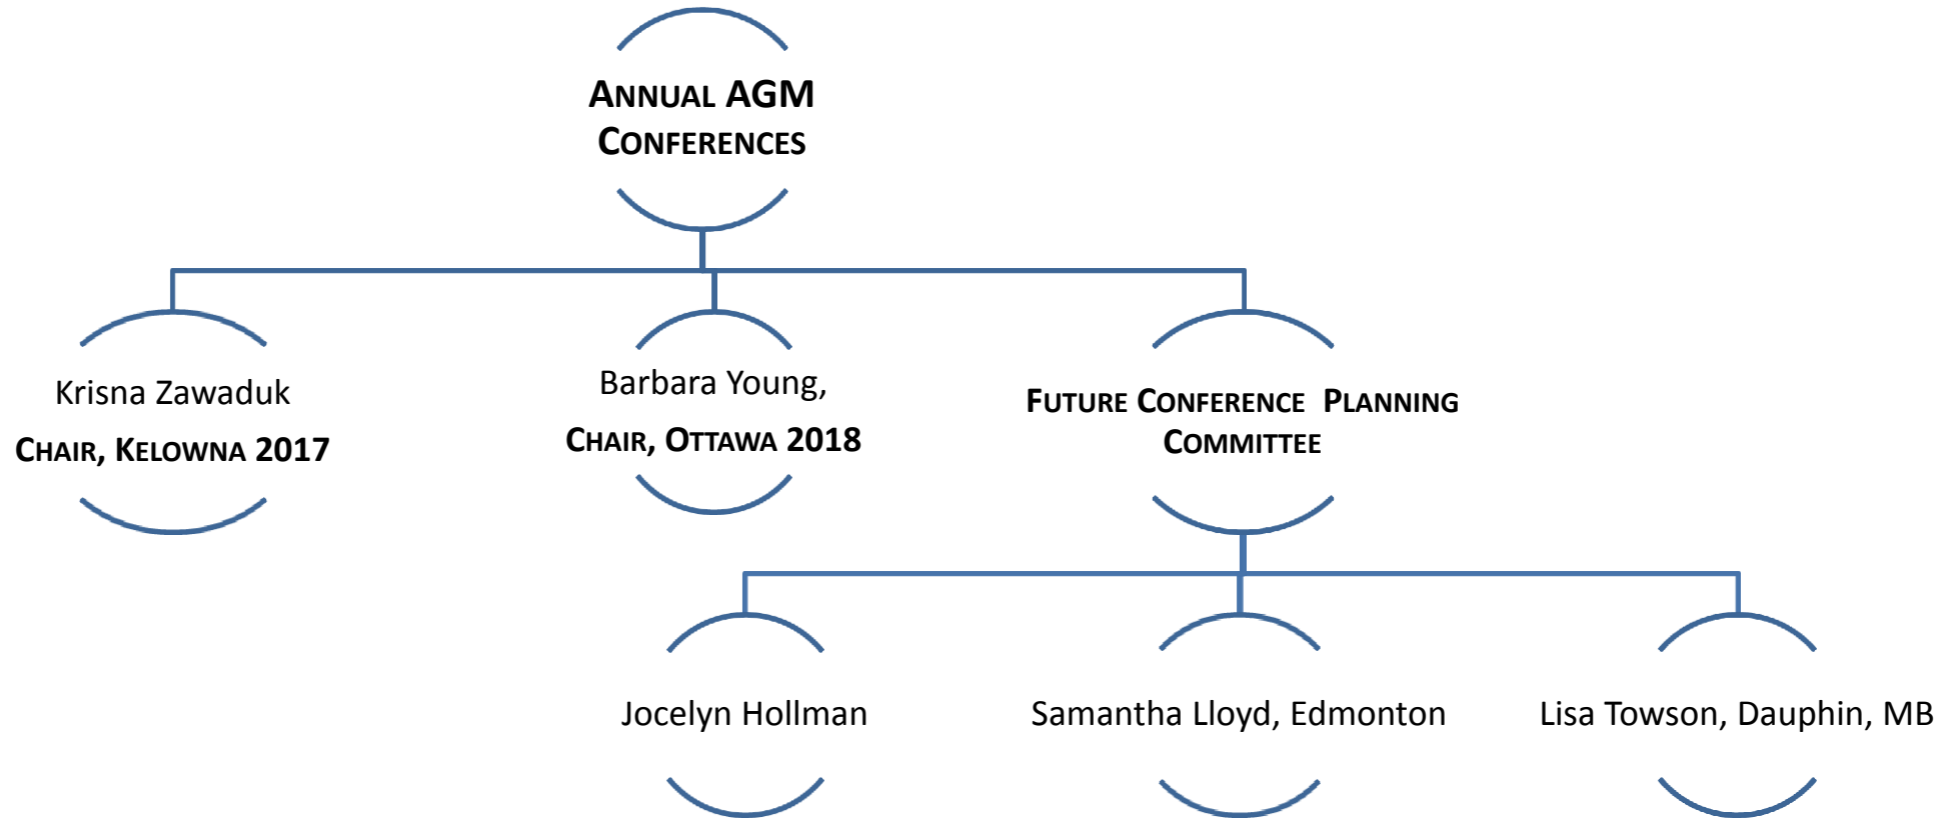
Annual AGM Conferences

Krisna Zawaduk
Chair, Kelowna 2017

Barbara Young,
Chair, Ottawa 2018

Future Conference Planning Committee

Jocelyn Hollman

Samantha Lloyd, Edmonton

Lisa Towson, Dauphin, MB